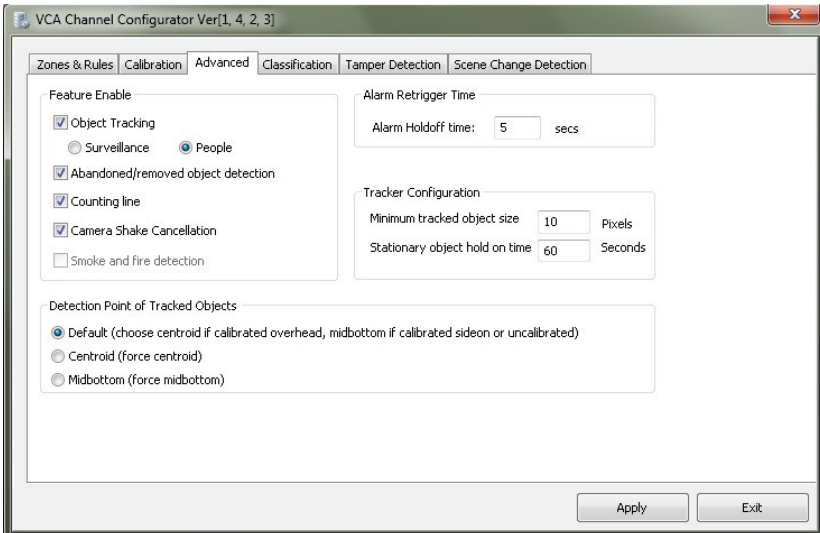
VCA Channel Configurator Ver[1, 4, 2, 3]

Zones & Rules | Calibration | Advanced | Classification | Tamper Detection | Scene Change Detection

Feature Enable

Object Tracking

Surveillance

People

Abandoned/removed object detection

Counting line

Camera Shake Cancellation

Smoke and fire detection

Alarm Retrigger Time

Alarm Holdoff time: 5 secs

Tracker Configuration

Minimum tracked object size 10 Pixels

Stationary object hold on time 60 Seconds

Detection Point of Tracked Objects

Default (choose centroid if calibrated overhead, midbottom if calibrated sideon or uncalibrated)

Centroid (force centroid)

Midbottom (force midbottom)

Apply

Exit